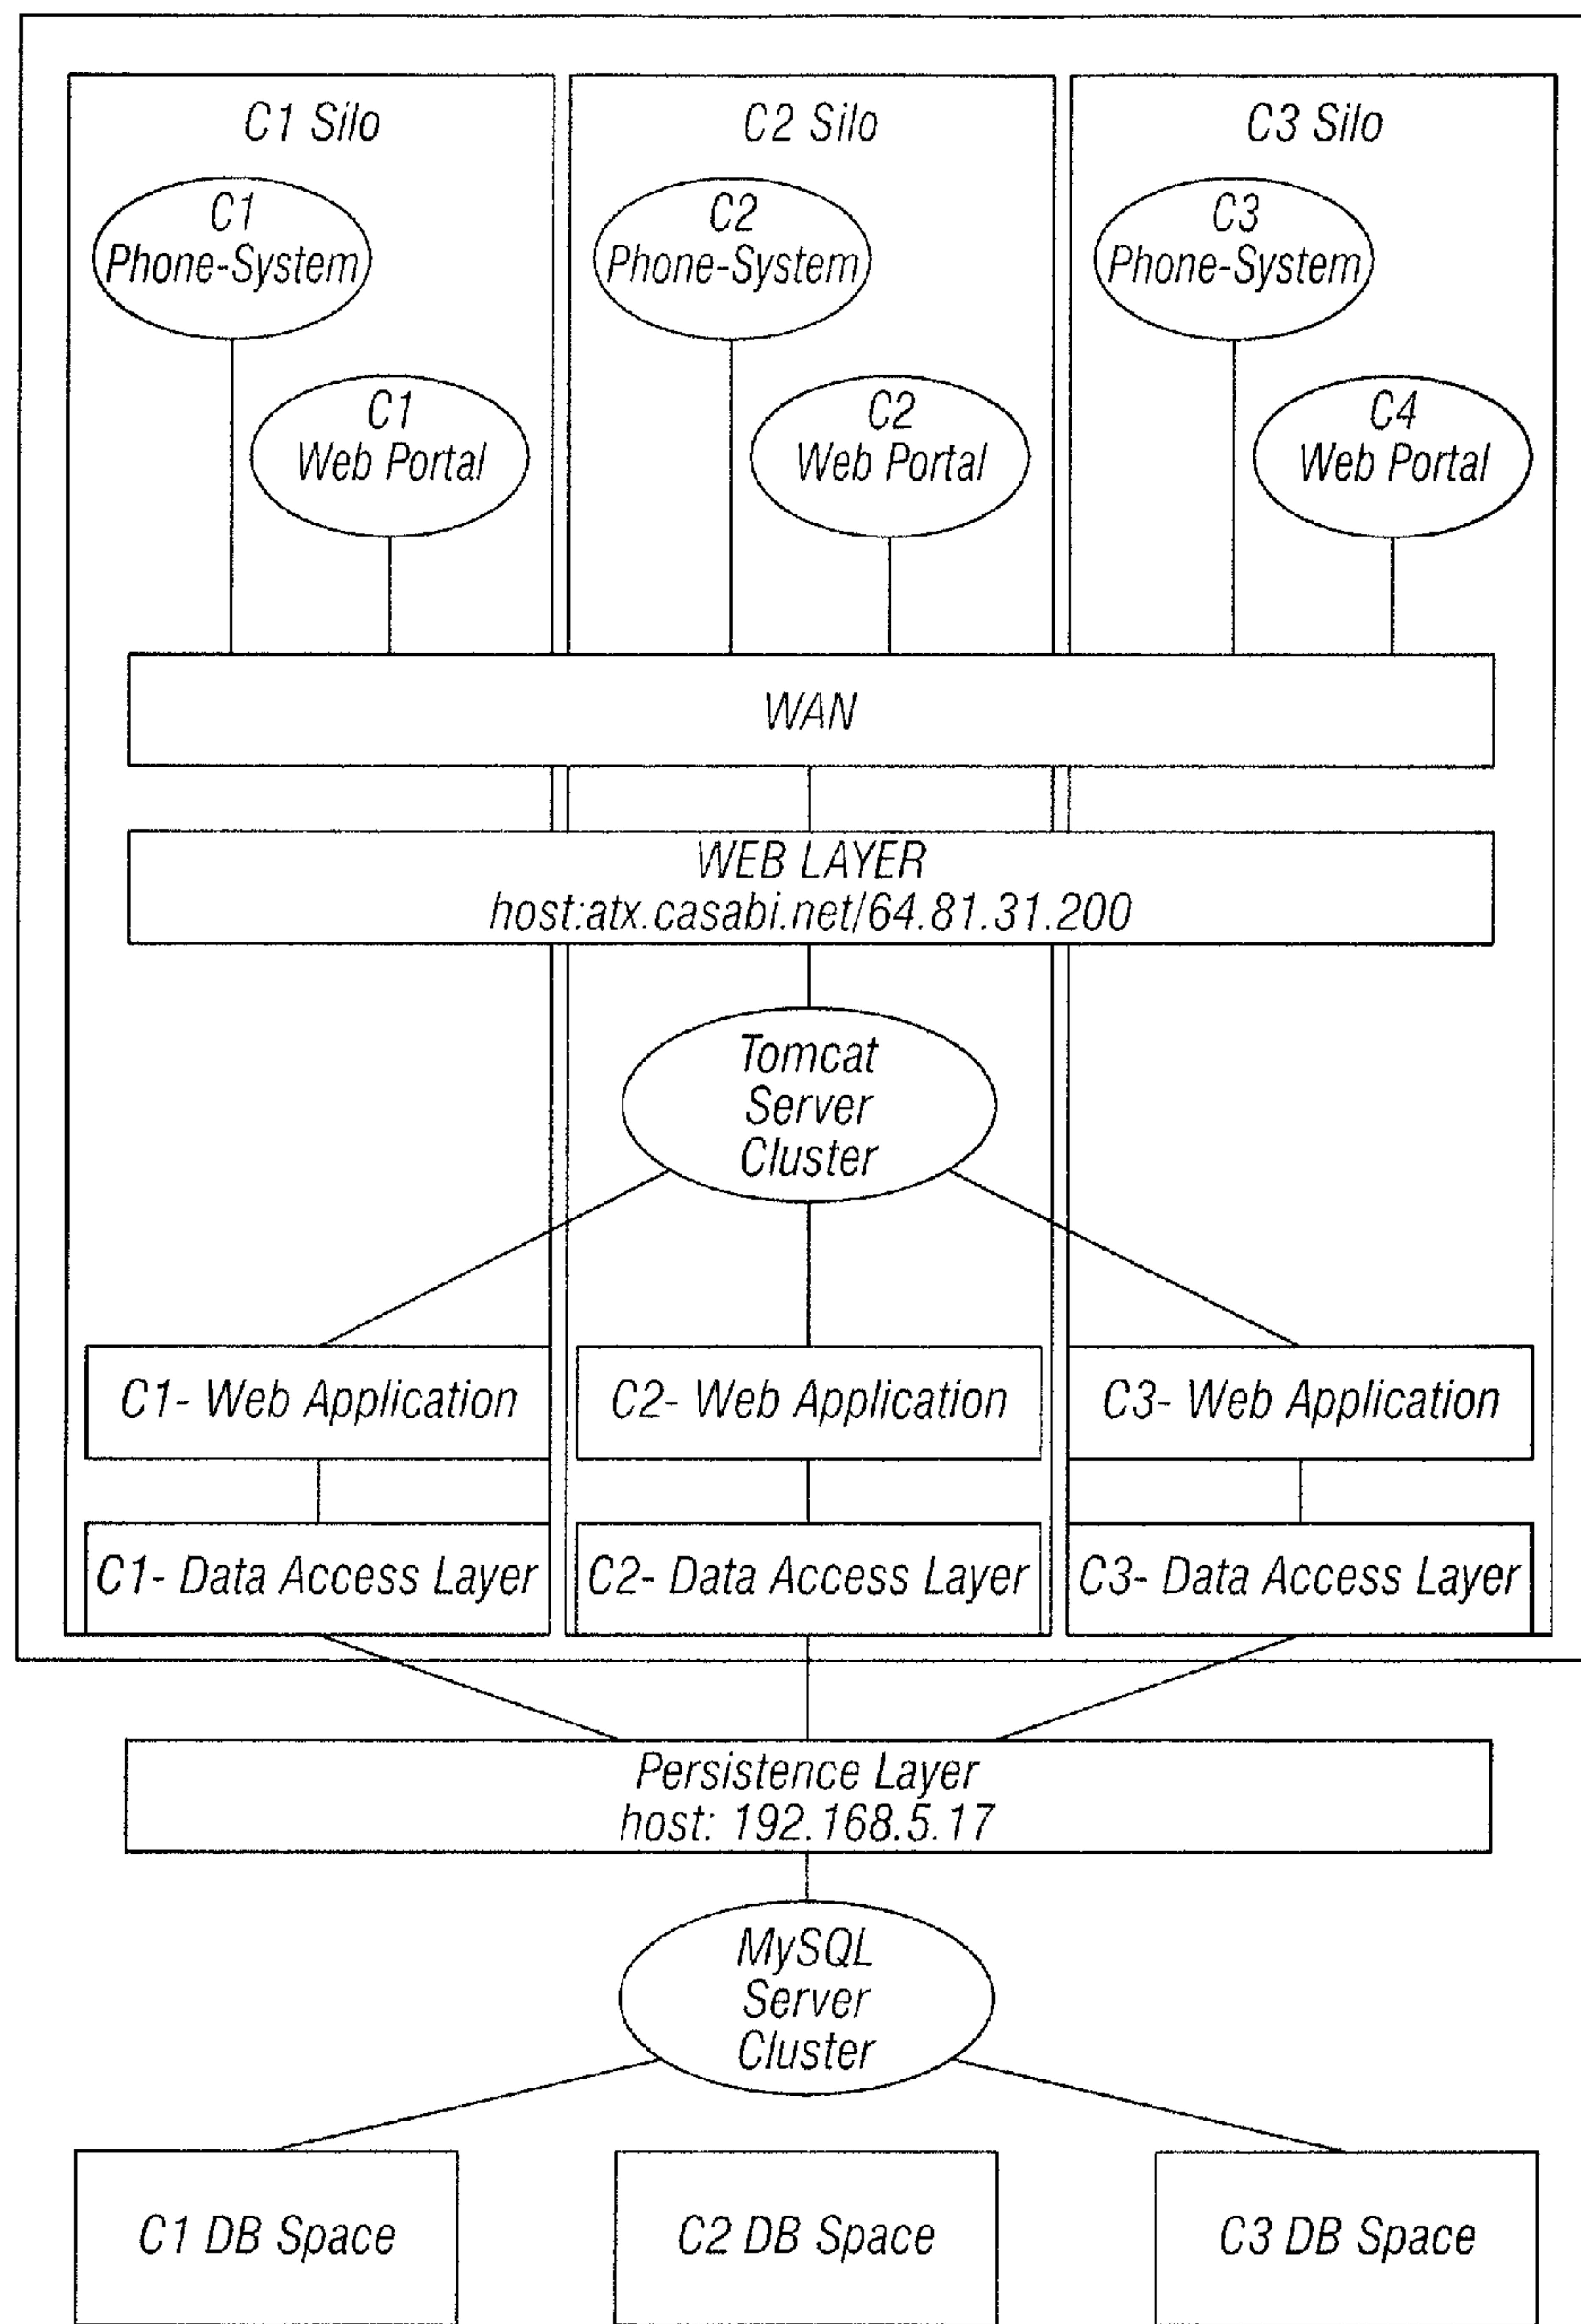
C1 Silo

C2 Silo

C3 Silo

C1 Phone-System

C1 Web Portal

C2 Phone-System

C2 Web Portal

C3 Phone-System

C4 Web Portal

WAN

WEB LAYER
host:atx.casabi.net/64.81.31.200

Tomcat Server Cluster

C1- Web Application

C2- Web Application

C3- Web Application

C1- Data Access Layer

C2- Data Access Layer

C3- Data Access Layer

Persistence Layer
host: 192.168.5.17

MySQL Server Cluster

C1 DB Space

C2 DB Space

C3 DB Space